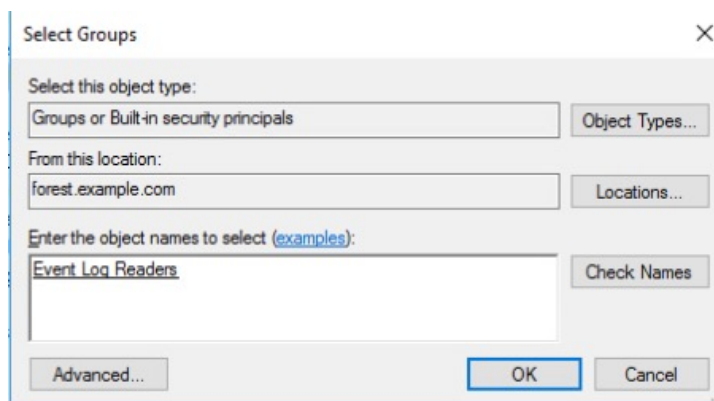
Select Groups

×

Select this object type:

Groups or Built-in security principals

Object Types...

From this location:

forest.example.com

Locations...

Enter the object names to select (examples):

Event Log Readers

Check Names

Advanced...

OK

Cancel